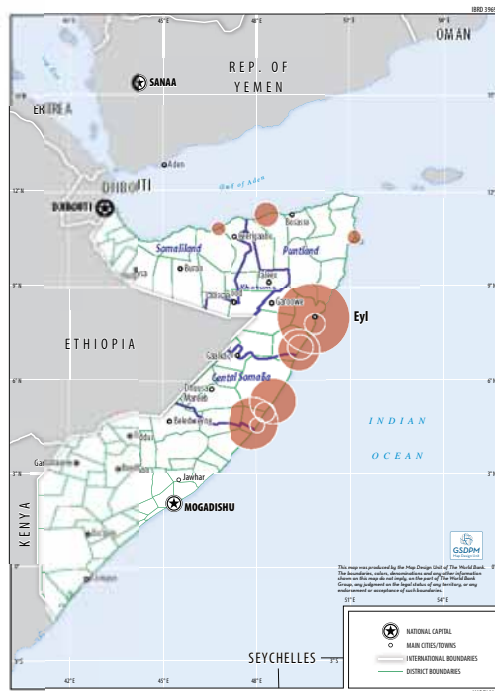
IBRD 396

OMAN

REP. OF YEMEN

SANAA

ERITREA

Aden

Gulf of Aden

12°N

DJIBOUTI

DJIBOUTI

Bosaso

Erigavo

Somaliland

Puntland

Burao

Las Anod

Garowe

9°N

Eyl

ETHIOPIA

Galkayo

Central Somalia

Dhusa Mareb

6°N

Beledweyne

INDIAN

OCEAN

Hodur

Garbaharey

3°N

Jawhar

KENYA

MOGADISHU

0°

GSDPM
Map Design Unit

This map was produced by the Map Design Unit of The World Bank. The boundaries, colors, denominations and any other information shown on this map do not imply, on the part of The World Bank Group, any judgment on the legal status of any territory, or any endorsement or acceptance of such boundaries.

51°E

54°E

NATIONAL CAPITAL

MAIN CITIES/TOWNS

INTERNATIONAL BOUNDARIES

DISTRICT BOUNDARIES

SEYCHELLES

3°S

42°E

45°E

48°E

45°E

48°E

51°E

54°E